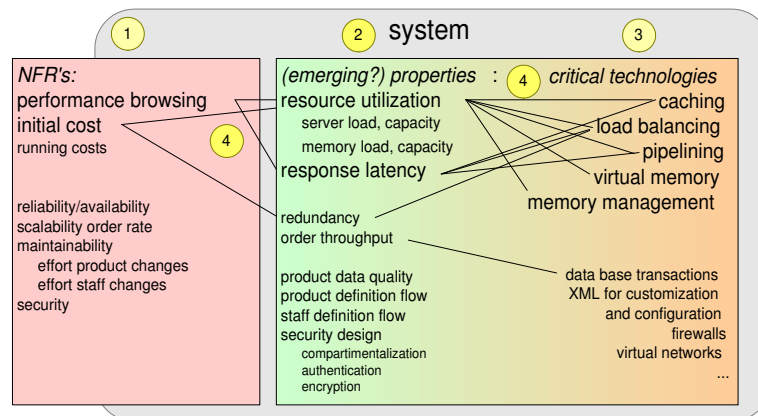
1

2

system

3

NFR's:
performance browsing
initial cost
running costs

4

reliability/availability
scalability order rate
maintainability
effort product changes
effort staff changes
security

(emerging?) properties : 4 critical technologies

resource utilization
server load, capacity
memory load, capacity
response latency

redundancy
order throughput

product data quality
product definition flow
staff definition flow
security design
compartimentalization
authentication
encryption

caching
load balancing
pipelining
virtual memory
memory management

data base transactions
XML for customization
and configuration
firewalls
virtual networks
...